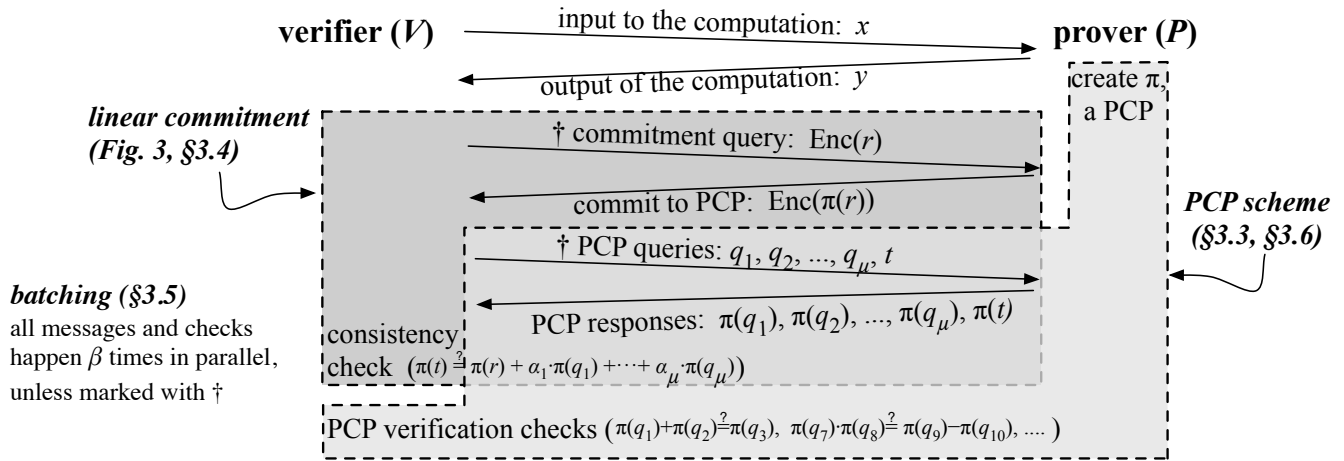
verifier ($V$)

input to the computation: $x$

prover ($P$)

output of the computation: $y$

create $\pi$, a PCP

linear commitment (Fig. 3, §3.4)

† commitment query: Enc($r$)

commit to PCP: Enc($\pi(r)$)

PCP scheme (§3.3, §3.6)

† PCP queries: $q_1, q_2, ..., q_\mu, t$

batching (§3.5)
all messages and checks happen $\beta$ times in parallel, unless marked with †

PCP responses: $\pi(q_1), \pi(q_2), ..., \pi(q_\mu), \pi(t)$

consistency check $(\pi(t) \stackrel{?}{=} \pi(r) + \alpha_1 \cdot \pi(q_1) + \cdots + \alpha_\mu \cdot \pi(q_\mu))$

PCP verification checks $(\pi(q_1)+\pi(q_2) \stackrel{?}{=} \pi(q_3),\ \pi(q_7) \cdot \pi(q_8) \stackrel{?}{=} \pi(q_9) - \pi(q_{10}), ....)$